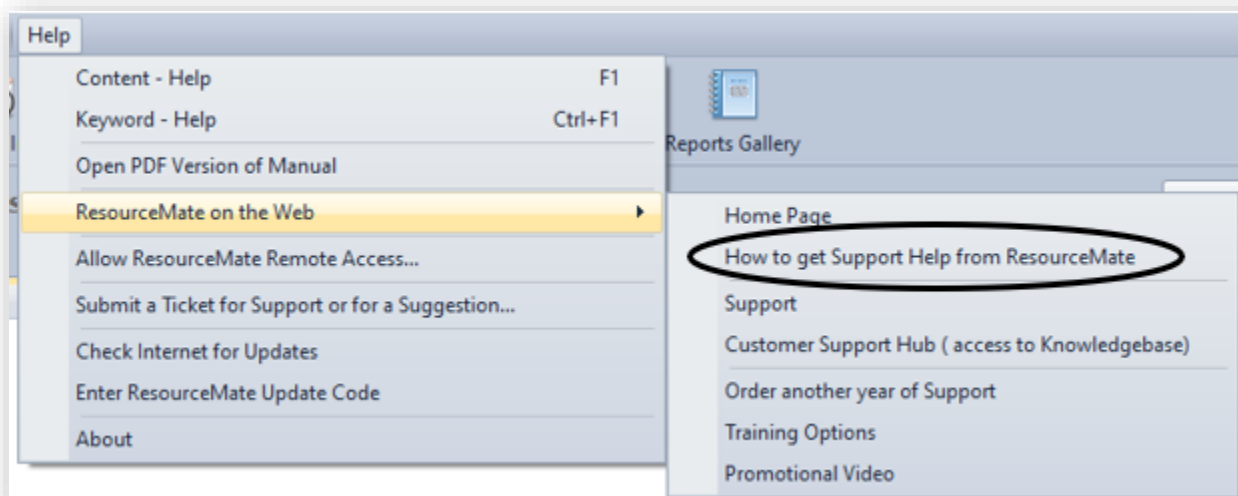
Help

Content - Help F1
Keyword - Help Ctrl+F1
Open PDF Version of Manual
ResourceMate on the Web
Allow ResourceMate Remote Access...
Submit a Ticket for Support or for a Suggestion...
Check Internet for Updates
Enter ResourceMate Update Code
About

Reports Gallery

Home Page
How to get Support Help from ResourceMate
Support
Customer Support Hub ( access to Knowledgebase)
Order another year of Support
Training Options
Promotional Video